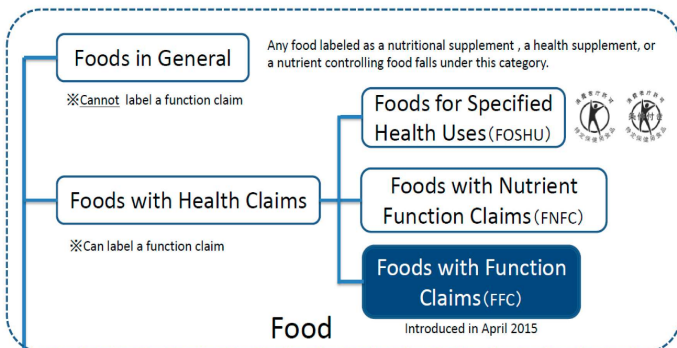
Foods in General

Any food labeled as a nutritional supplement , a health supplement, or a nutrient controlling food falls under this category.

※Cannot label a function claim

Foods for Specified Health Uses (FOSHU)

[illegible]

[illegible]

Foods with Health Claims

Foods with Nutrient Function Claims (FNFC)

※Can label a function claim

Foods with Function Claims (FFC)

Food

Introduced in April 2015